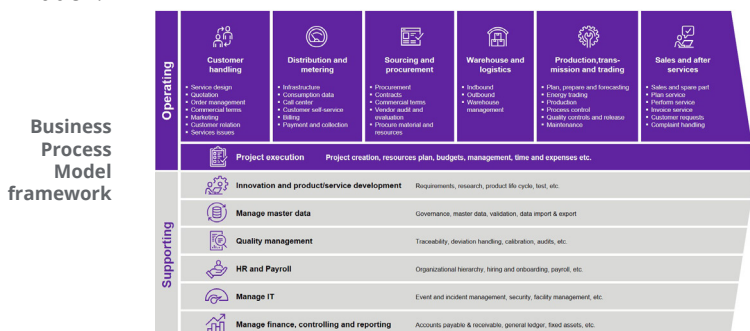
Business Process Model framework

Operating

Customer handling
- Service design
- Quotation
- Order management
- Commercial terms
- Marketing
- Customer relation
- Services issues

Distribution and metering
- Infrastructure
- Consumption data
- Call center
- Customer self-service
- Billing
- Payment and collection

Sourcing and procurement
- Procurement
- Contracts
- Commercial terms
- Vendor audit and evaluation
- Procure material and resources

Warehouse and logistics
- Indbound
- Outbound
- Warehouse management

Production,transmission and trading
- Plan, prepare and forecasting
- Energy trading
- Production
- Process control
- Quality controls and release
- Maintenance

Sales and after services
- Sales and spare part
- Plan service
- Perform service
- Invoice service
- Customer requests
- Complaint handling

Project execution — Project creation, resources plan, budgets, management, time and expenses etc.

Supporting

| | |
|---|---|
| Innovation and product/service development | Requirements, research, product life cycle, test, etc. |
| Manage master data | Governance, master data, validation, data import & export |
| Quality management | Traceability, deviation handling, calibration, audits, etc. |
| HR and Payroll | Organizational hierarchy, hiring and onboarding, payroll, etc. |
| Manage IT | Event and incident management, security, facility management, etc. |
| Manage finance, controlling and reporting | Accounts payable & receivable, general ledger, fixed assets, etc. |